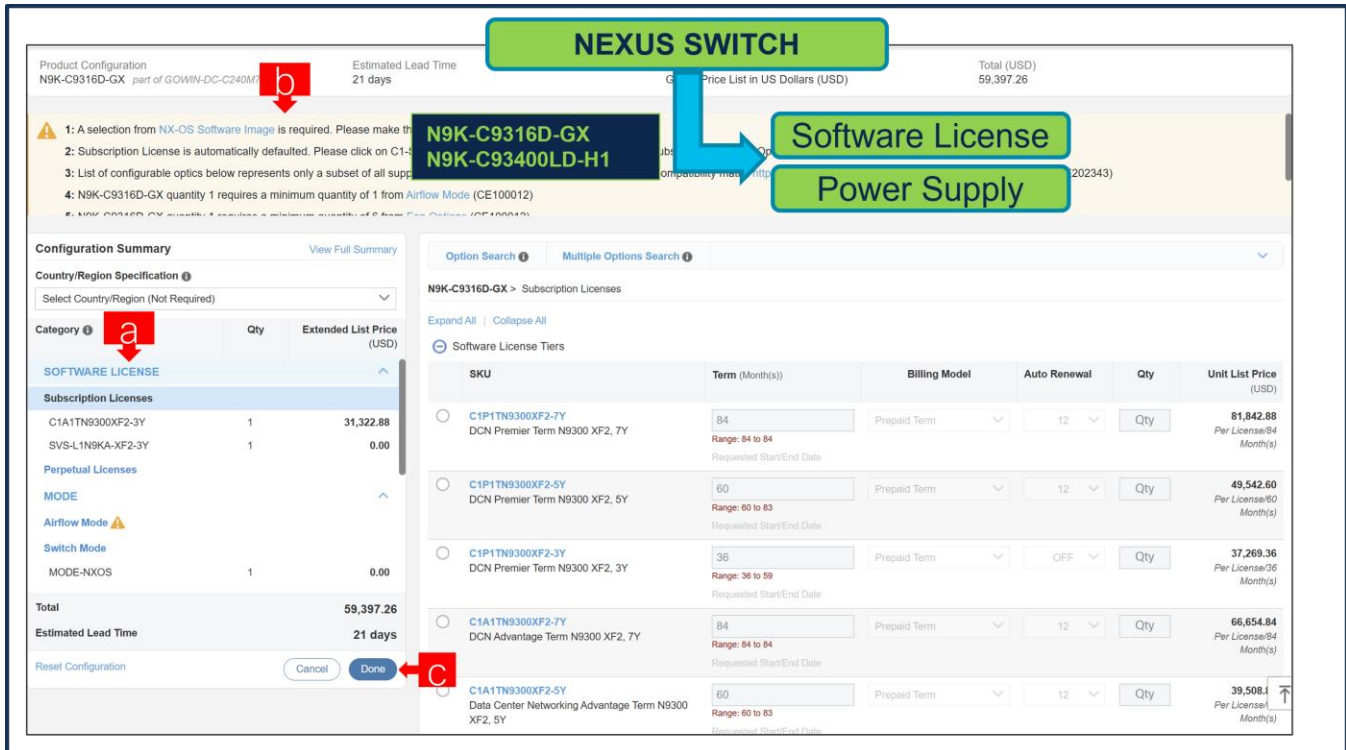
NEXUS SWITCH

Product Configuration
N9K-C9316D-GX part of GOWIN-DC-C240M7

b

Estimated Lead Time
21 days

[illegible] Price List in US Dollars (USD)

Total (USD)
59,397.26

1: A selection from NX-OS Software Image is required. Please make th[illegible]

2: Subscription License is automatically defaulted. Please click on C1-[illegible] subs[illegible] Op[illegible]

3: List of configurable optics below represents only a subset of all supp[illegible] compatibility matr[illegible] http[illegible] 202343)

4: N9K-C9316D-GX quantity 1 requires a minimum quantity of 1 from Airflow Mode (CE100012)

N9K-C9316D-GX
N9K-C93400LD-H1

Software License

Power Supply

Configuration Summary
View Full Summary

Country/Region Specification

Select Country/Region (Not Required)

a

| Category | Qty | Extended List Price (USD) |
|---|---|---|
| SOFTWARE LICENSE | | |
| Subscription Licenses | | |
| C1A1TN9300XF2-3Y | 1 | 31,322.88 |
| SVS-L1N9KA-XF2-3Y | 1 | 0.00 |
| Perpetual Licenses | | |
| MODE | | |
| Airflow Mode | | |
| Switch Mode | | |
| MODE-NXOS | 1 | 0.00 |

Total 59,397.26
Estimated Lead Time 21 days

Reset Configuration
Cancel
Done

c

Option Search
Multiple Options Search

N9K-C9316D-GX > Subscription Licenses

Expand All | Collapse All

Software License Tiers

| SKU | Term (Month(s)) | Billing Model | Auto Renewal | Qty | Unit List Price (USD) |
|---|---|---|---|---|---|
| C1P1TN9300XF2-7Y DCN Premier Term N9300 XF2, 7Y | 84 Range: 84 to 84 Requested Start/End Date | Prepaid Term | 12 | Qty | 81,842.88 Per License/84 Month(s) |
| C1P1TN9300XF2-5Y DCN Premier Term N9300 XF2, 5Y | 60 Range: 60 to 83 Requested Start/End Date | Prepaid Term | 12 | Qty | 49,542.60 Per License/60 Month(s) |
| C1P1TN9300XF2-3Y DCN Premier Term N9300 XF2, 3Y | 36 Range: 36 to 59 Requested Start/End Date | Prepaid Term | OFF | Qty | 37,269.36 Per License/36 Month(s) |
| C1A1TN9300XF2-7Y DCN Advantage Term N9300 XF2, 7Y | 84 Range: 84 to 84 Requested Start/End Date | Prepaid Term | 12 | Qty | 66,654.84 Per License/84 Month(s) |
| C1A1TN9300XF2-5Y Data Center Networking Advantage Term N9300 XF2, 5Y | 60 Range: 60 to 83 Requested Start/End Date | Prepaid Term | 12 | Qty | 39,508.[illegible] Per License/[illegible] Month(s) |